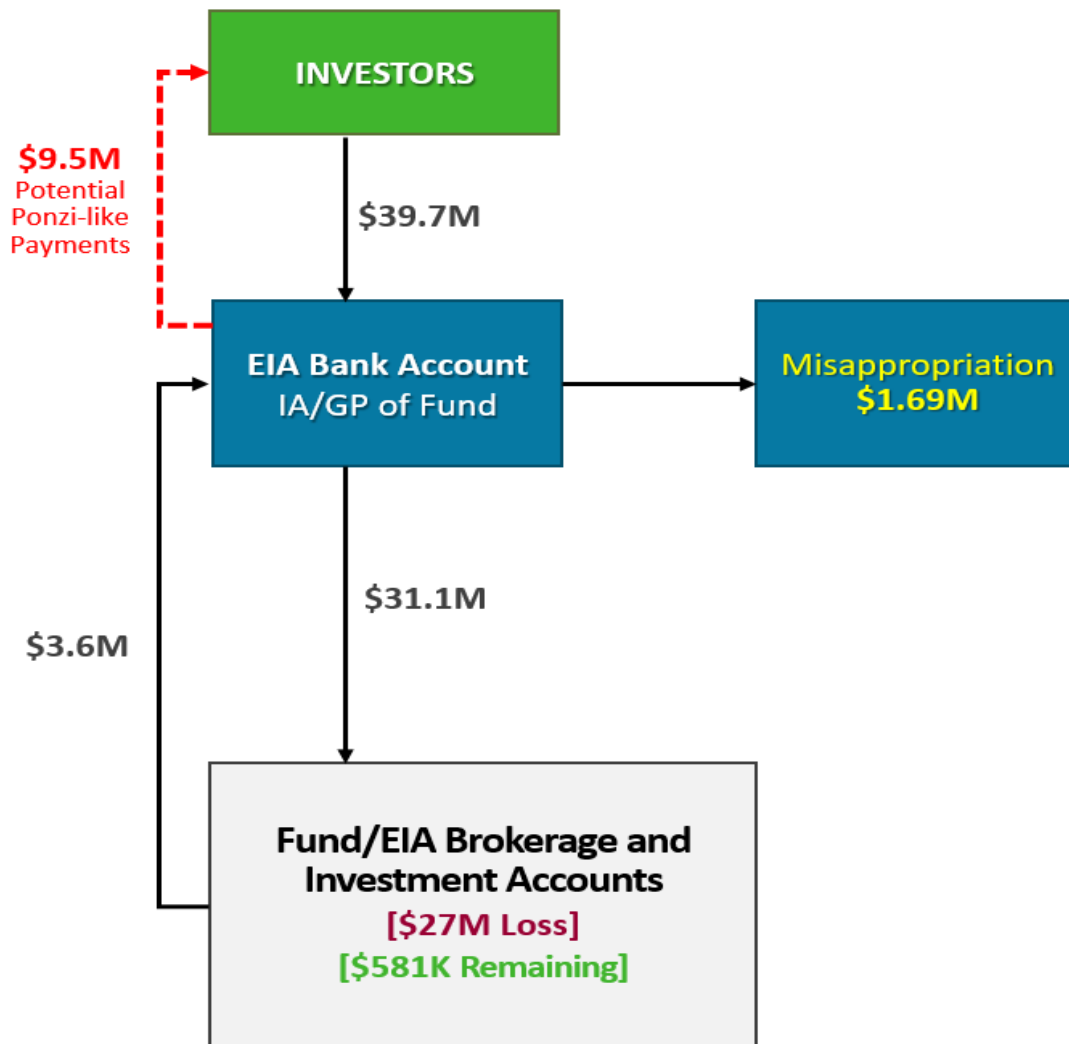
INVESTORS

$9.5M
Potential Ponzi-like Payments

$39.7M

EIA Bank Account
IA/GP of Fund

Misappropriation
$1.69M

$31.1M

$3.6M

Fund/EIA Brokerage and Investment Accounts
[$27M Loss]
[$581K Remaining]